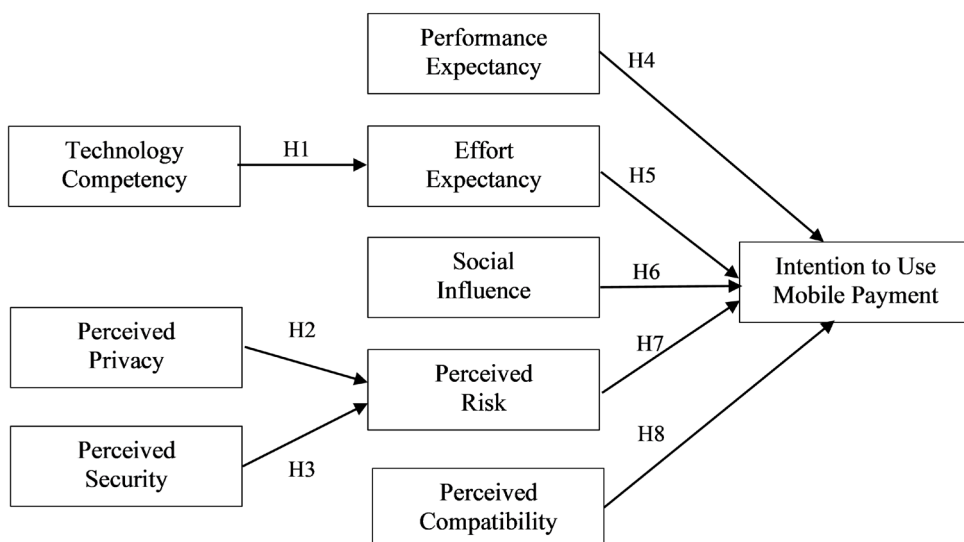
Performance Expectancy

H4

Technology Competency

H1

Effort Expectancy

H5

Social Influence

H6

Intention to Use Mobile Payment

Perceived Privacy

H2

Perceived Risk

H7

Perceived Security

H3

H8

Perceived Compatibility